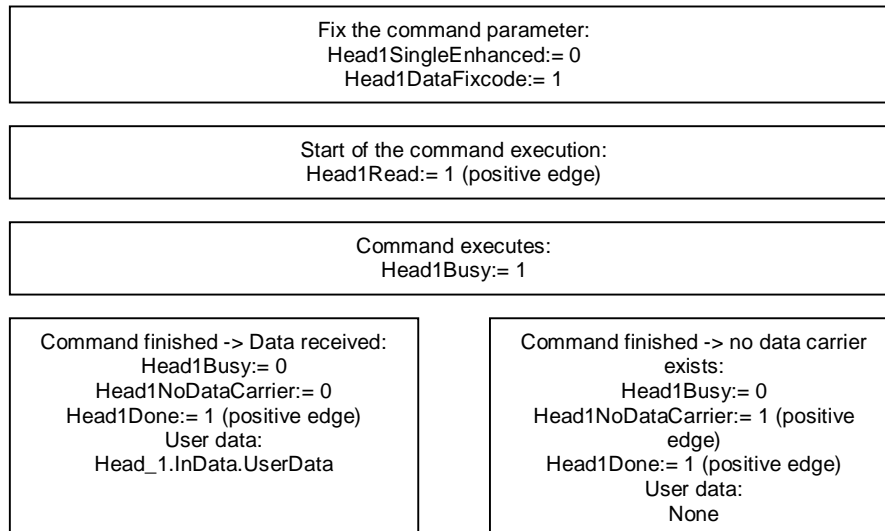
Fix the command parameter:
Head1SingleEnhanced:= 0
Head1DataFixcode:= 1

Start of the command execution:
Head1Read:= 1 (positive edge)

Command executes:
Head1Busy:= 1

Command finished -> Data received:
Head1Busy:= 0
Head1NoDataCarrier:= 0
Head1Done:= 1 (positive edge)
User data:
Head_1.InData.UserData

Command finished -> no data carrier exists:
Head1Busy:= 0
Head1NoDataCarrier:= 1 (positive edge)
Head1Done:= 1 (positive edge)
User data:
None